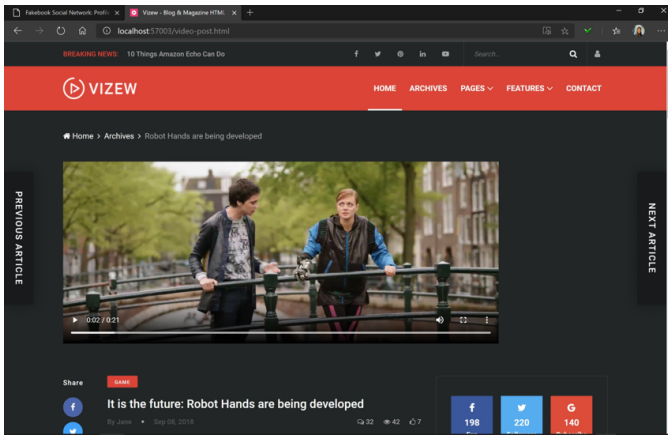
Fakebook Social Network: Profile
Vizew - Blog & Magazine HTML
localhost:57003/video-post.html

BREAKING NEWS: 10 Things Amazon Echo Can Do
Search...

VIZEW
HOME ARCHIVES PAGES FEATURES CONTACT

Home > Archives > Robot Hands are being developed

PREVIOUS ARTICLE
NEXT ARTICLE

0:02 / 0:21

Share
GAME
It is the future: Robot Hands are being developed
By Jane • Sep 08, 2018
32 42 7

f 198
220
G 140